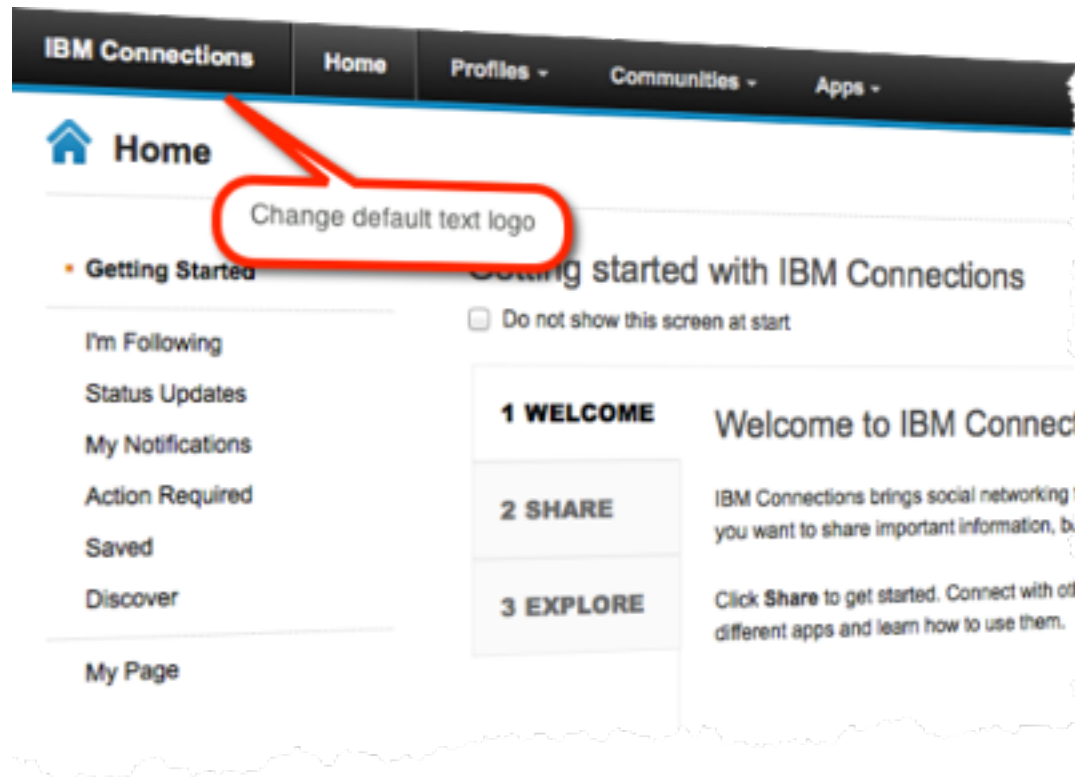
IBM Connections Home Profiles ▾ Communities ▾ Apps ▾

Home

Change default text logo

• Getting Started

I'm Following

Status Updates

My Notifications

Action Required

Saved

Discover

My Page

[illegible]ing started with IBM Connections

Do not show this screen at start

1 WELCOME

2 SHARE

3 EXPLORE

Welcome to IBM Connec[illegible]

IBM Connections brings social networking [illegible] you want to share important information, b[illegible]

Click **Share** to get started. Connect with ot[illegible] different apps and learn how to use them.